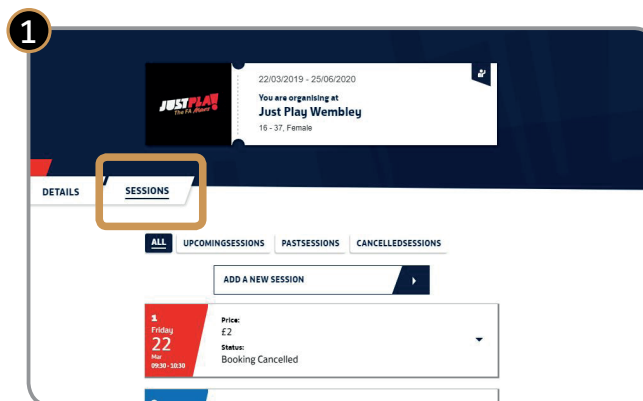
1

JUST PLAY! The FA Moves

22/03/2019 - 25/06/2020

You are organising at
Just Play Wembley
16 - 37, Female

DETAILS

SESSIONS

ALL UPCOMINGSESSIONS PASTSESSIONS CANCELLEDSESSIONS

ADD A NEW SESSION

1
Friday
22
Mar
09:30 - 10:30

Price:
£2
Status:
Booking Cancelled